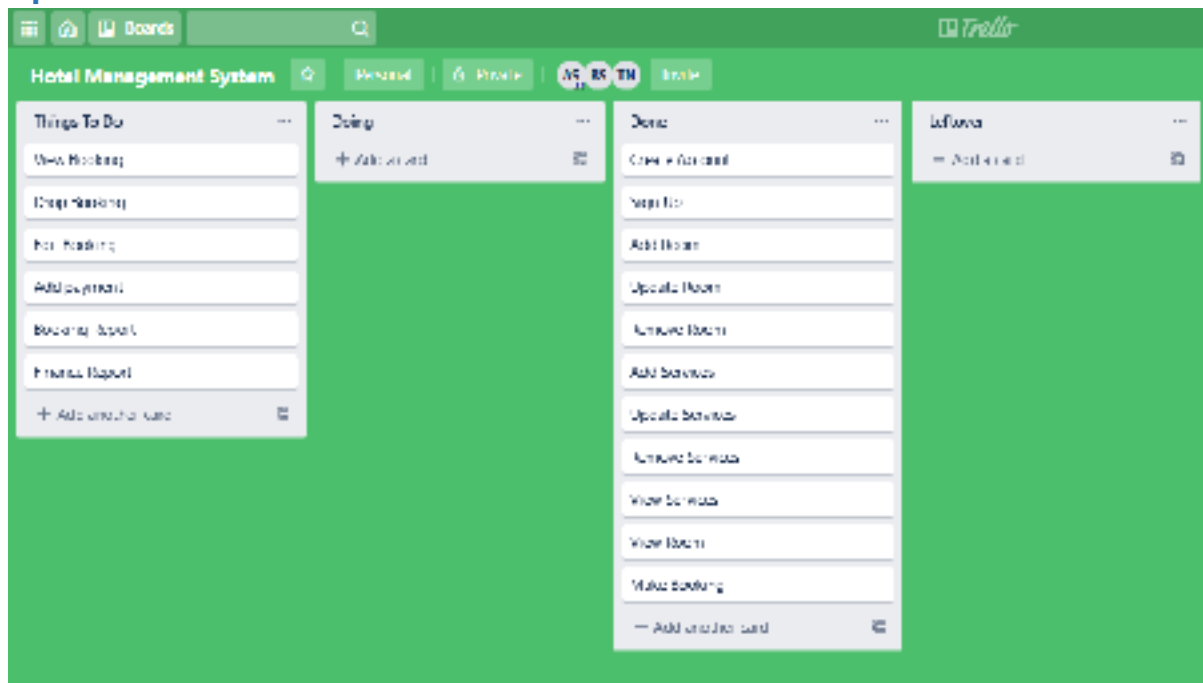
Boards

Trello

Hotel Management System

Personal

Private

AS BS TN

Invite

Things To Do

View Booking

Drop Booking

Edit Booking

Add payment

Booking Report

Finance Report

+ Add another card

Doing

+ Add a card

Done

Create Account

Sign In

Add Room

Update Room

Remove Room

Add Services

Update Services

Remove Services

View Services

View Room

Make Booking

+ Add another card

Leftover

+ Add a card